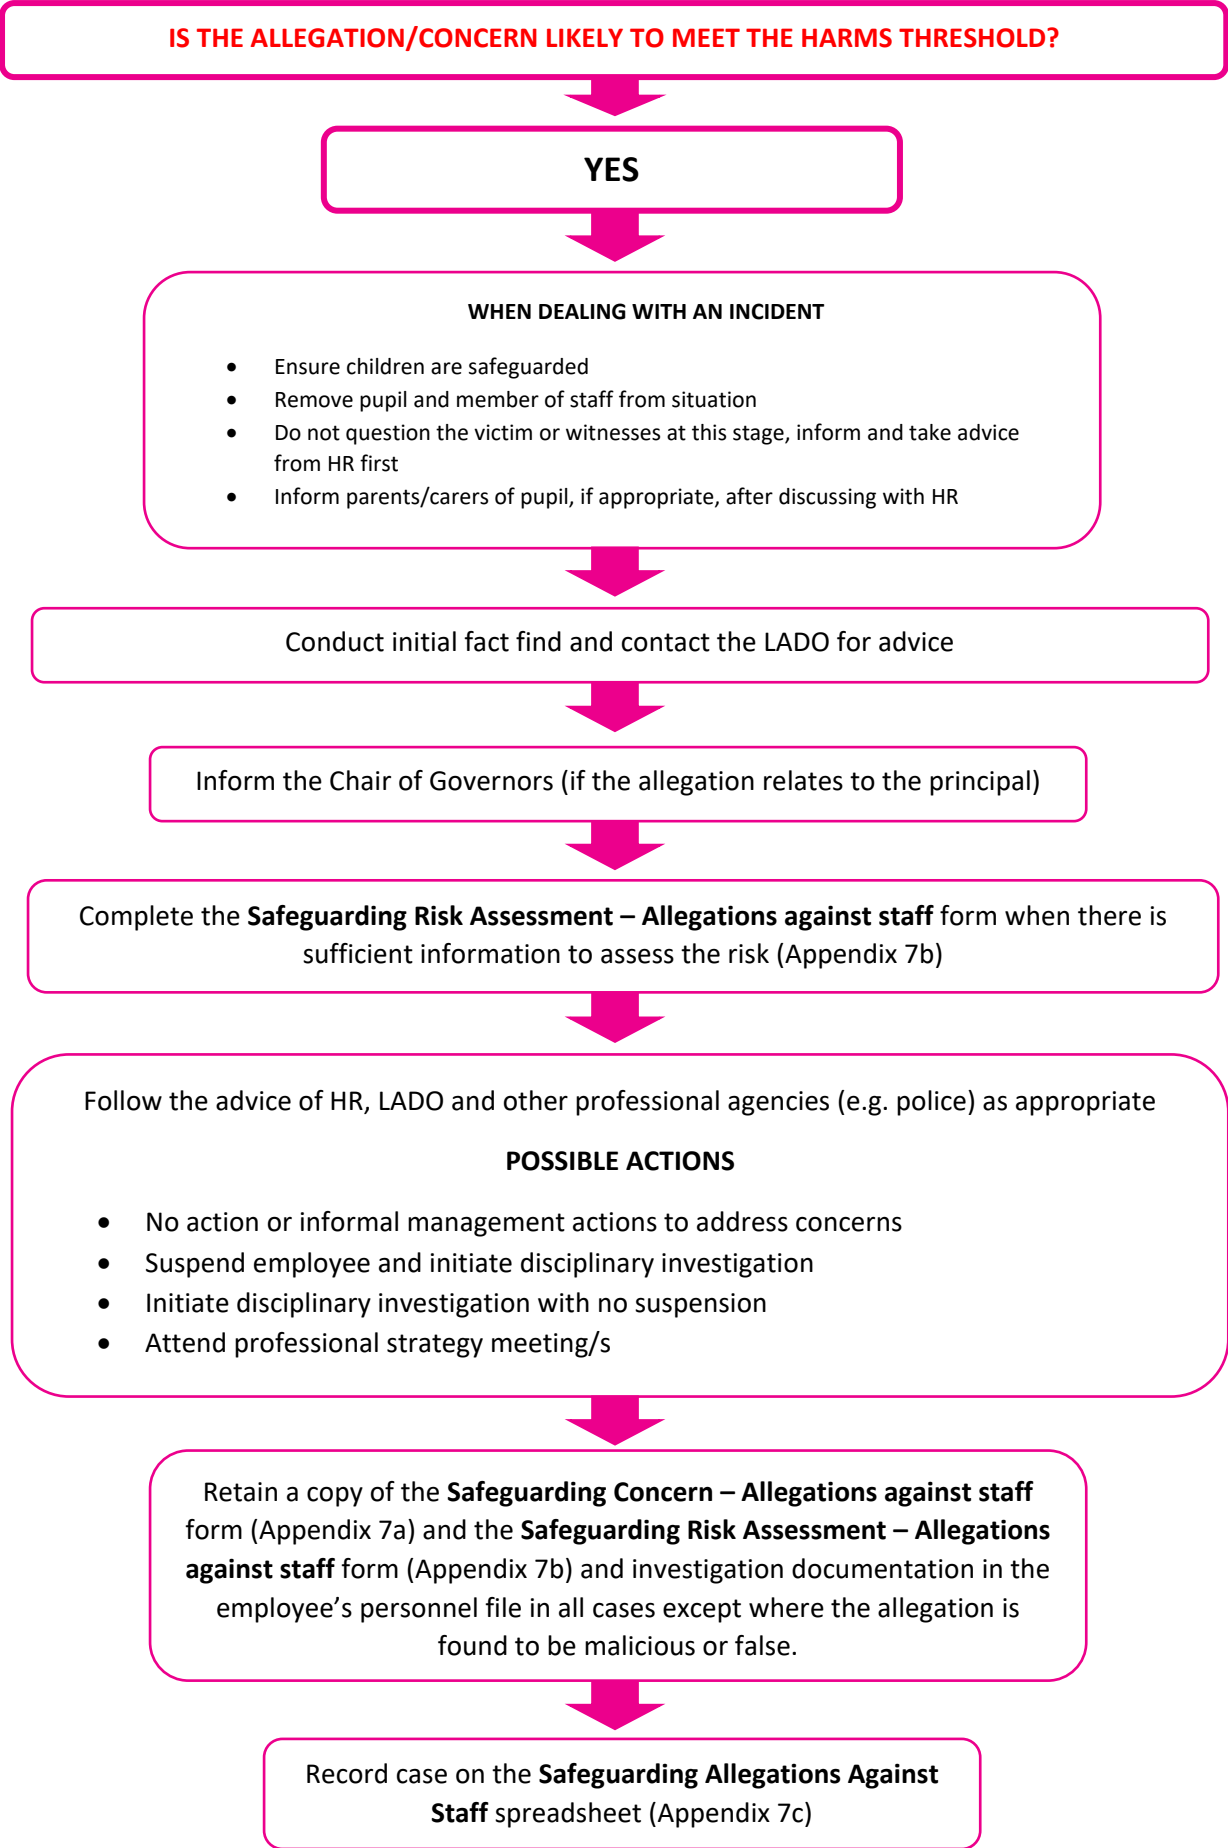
IS THE ALLEGATION/CONCERN LIKELY TO MEET THE HARMS THRESHOLD?

YES

WHEN DEALING WITH AN INCIDENT

- Ensure children are safeguarded
- Remove pupil and member of staff from situation
- Do not question the victim or witnesses at this stage, inform and take advice from HR first
- Inform parents/carers of pupil, if appropriate, after discussing with HR

Conduct initial fact find and contact the LADO for advice

Inform the Chair of Governors (if the allegation relates to the principal)

Complete the **Safeguarding Risk Assessment – Allegations against staff** form when there is sufficient information to assess the risk (Appendix 7b)

Follow the advice of HR, LADO and other professional agencies (e.g. police) as appropriate

POSSIBLE ACTIONS

- No action or informal management actions to address concerns
- Suspend employee and initiate disciplinary investigation
- Initiate disciplinary investigation with no suspension
- Attend professional strategy meeting/s

Retain a copy of the **Safeguarding Concern – Allegations against staff** form (Appendix 7a) and the **Safeguarding Risk Assessment – Allegations against staff** form (Appendix 7b) and investigation documentation in the employee's personnel file in all cases except where the allegation is found to be malicious or false.

Record case on the **Safeguarding Allegations Against Staff** spreadsheet (Appendix 7c)